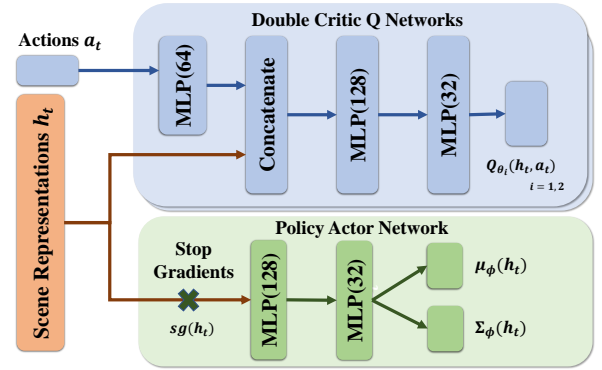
Double Critic Q Networks

Actions $a_t$

MLP(64)

Concatenate

MLP(128)

MLP(32)

$Q_{\theta_i}(h_t, a_t)$

$i = 1, 2$

Scene Representations $h_t$

Policy Actor Network

Stop Gradients

$sg(h_t)$

MLP(128)

MLP(32)

$\mu_\phi(h_t)$

$\Sigma_\phi(h_t)$